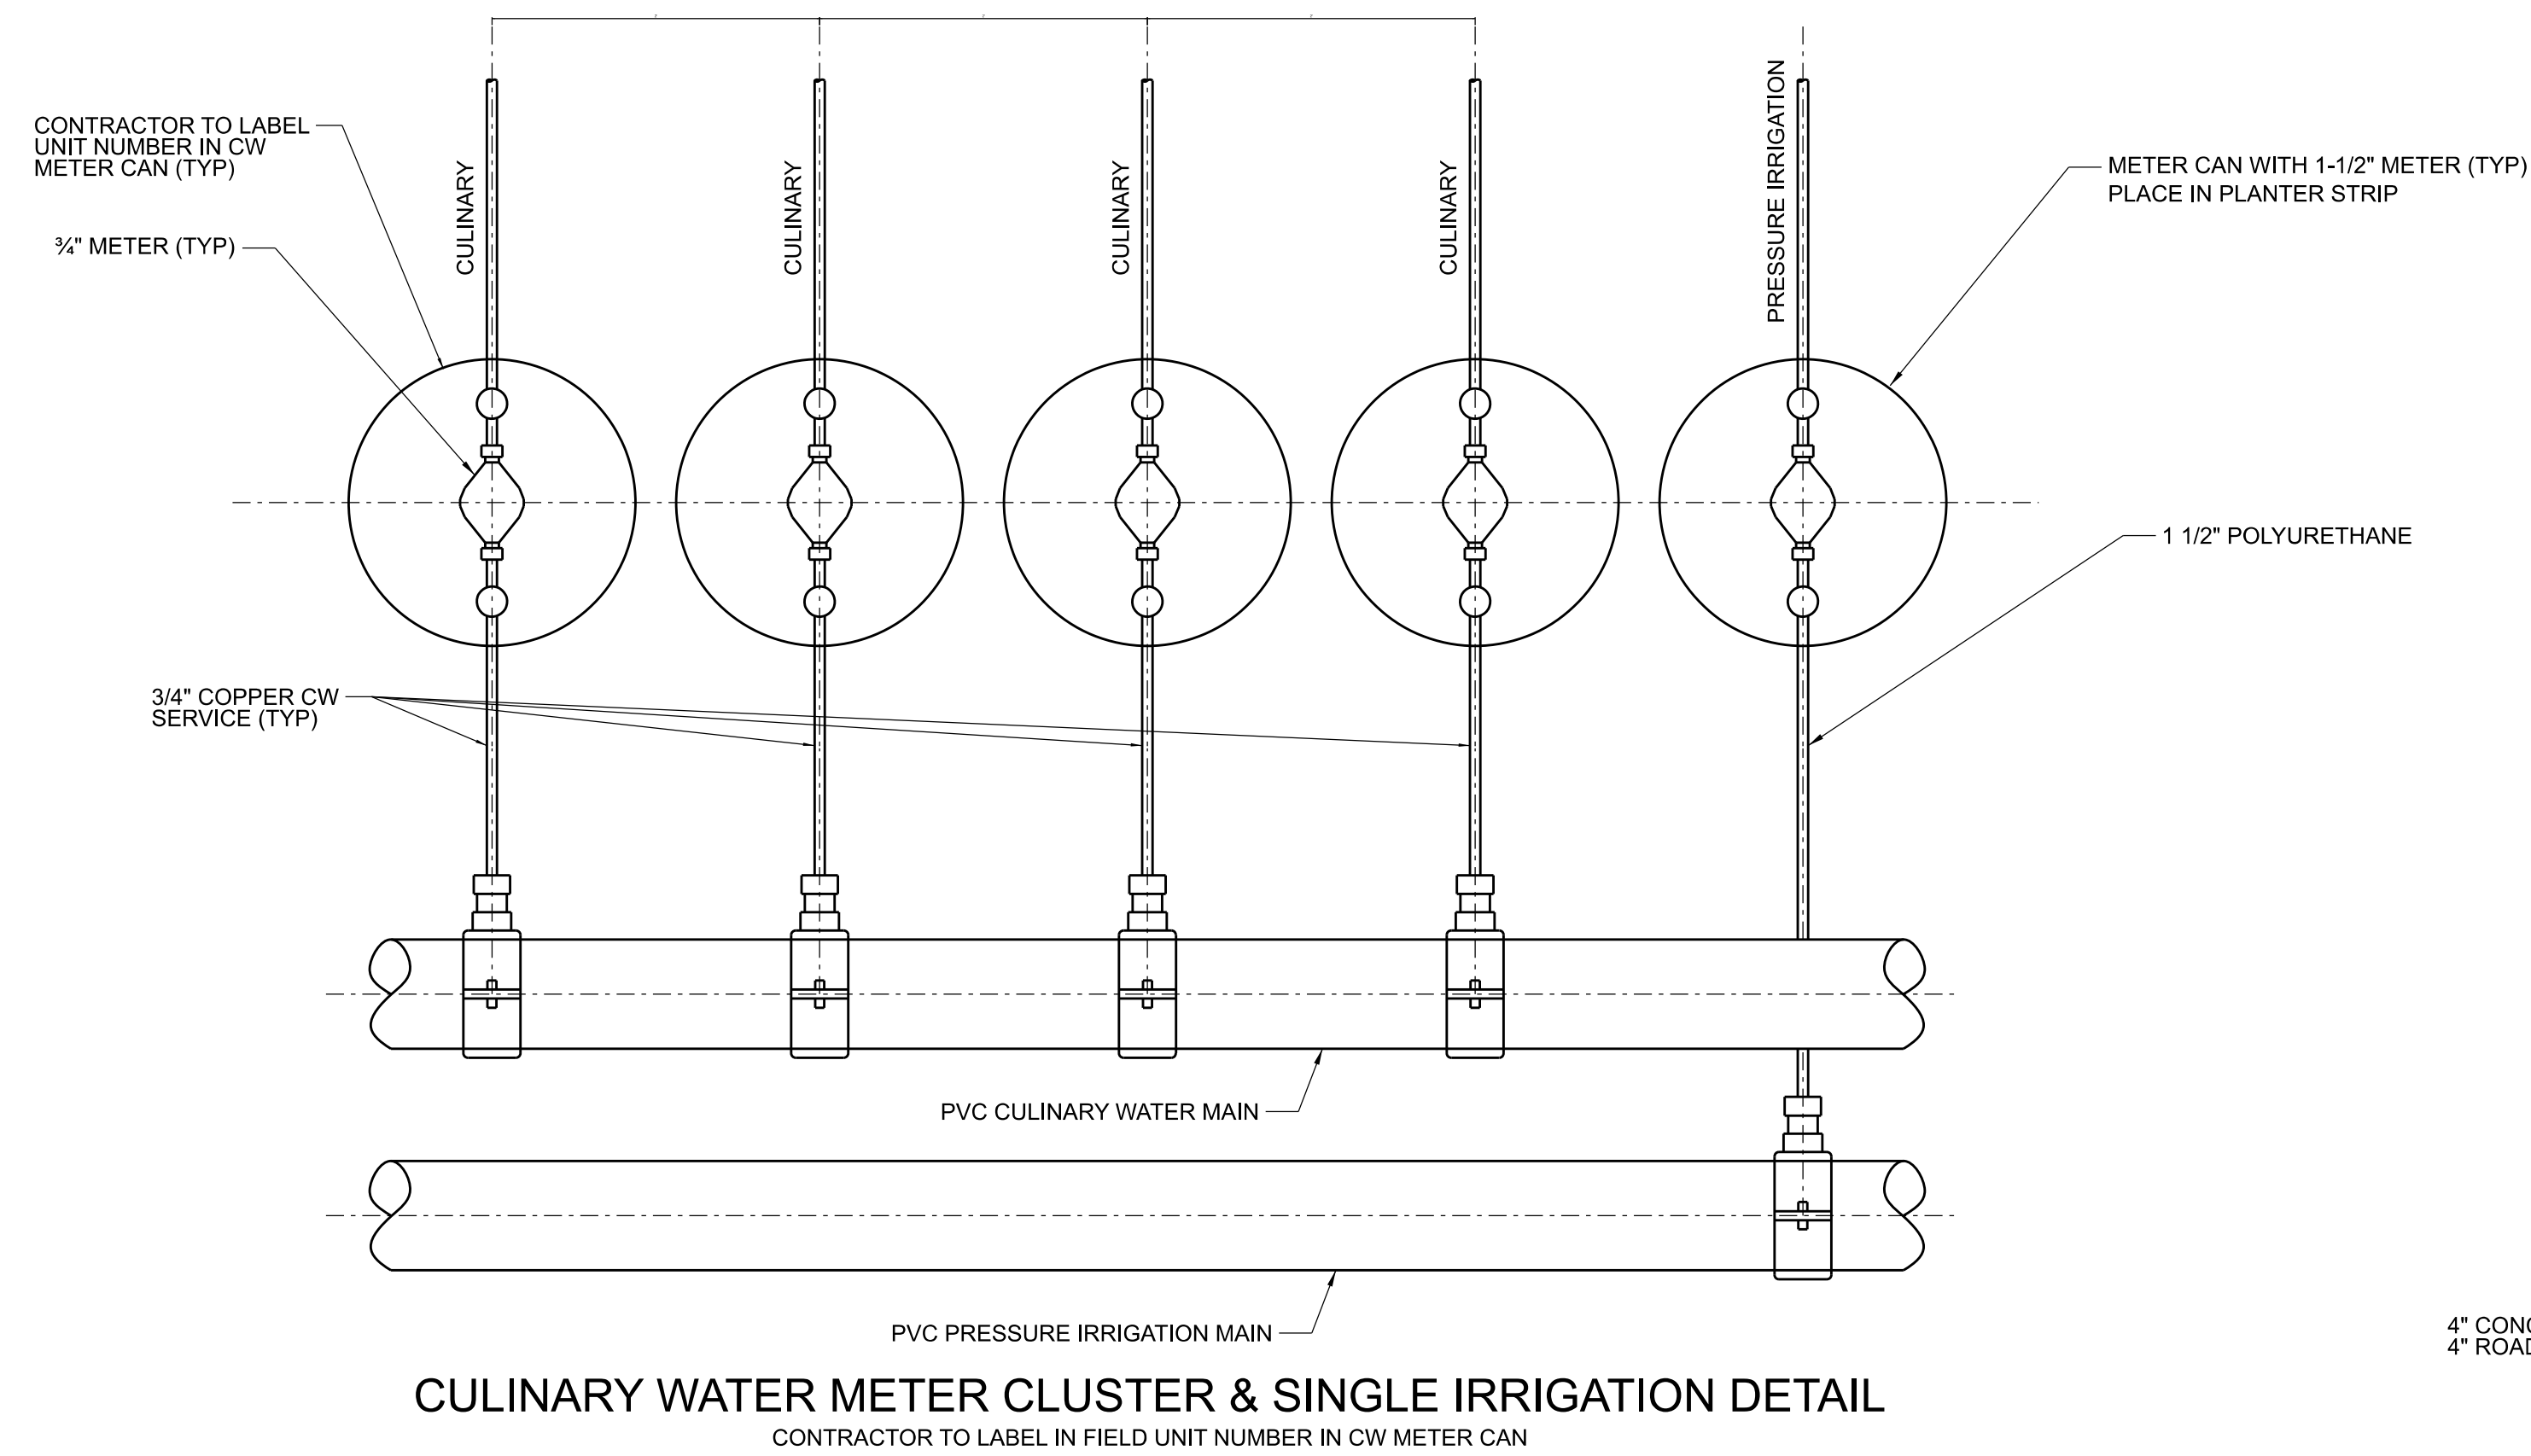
CONTRACTOR TO LABEL UNIT NUMBER IN CW METER CAN (TYP)

¾" METER (TYP)

CULINARY

CULINARY

CULINARY

CULINARY

PRESSURE IRRIGATION

METER CAN WITH 1-1/2" METER (TYP) PLACE IN PLANTER STRIP

1 1/2" POLYURETHANE

3/4" COPPER CW SERVICE (TYP)

PVC CULINARY WATER MAIN

PVC PRESSURE IRRIGATION MAIN

4" CONC
4" ROAD

CULINARY WATER METER CLUSTER & SINGLE IRRIGATION DETAIL

CONTRACTOR TO LABEL IN FIELD UNIT NUMBER IN CW METER CAN